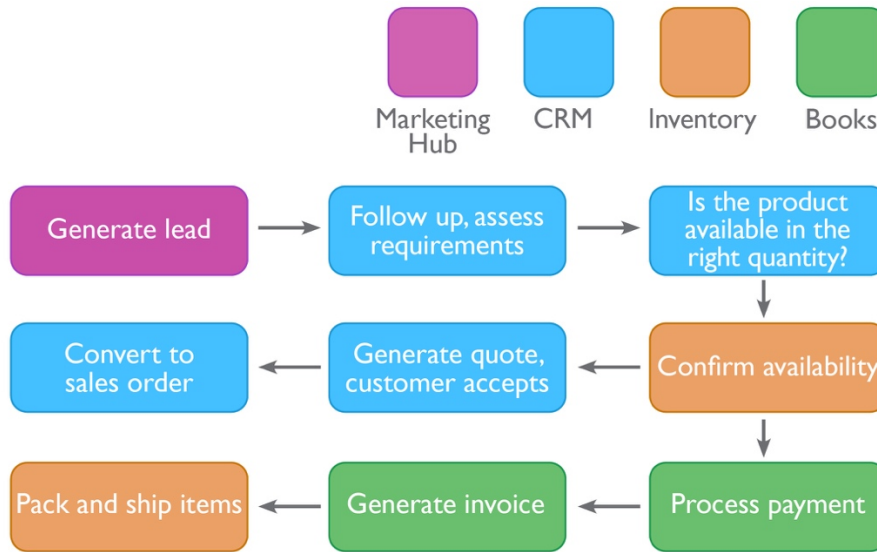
Marketing Hub

CRM

Inventory

Books

Generate lead

Follow up, assess requirements

Is the product available in the right quantity?

Confirm availability

Generate quote, customer accepts

Convert to sales order

Process payment

Generate invoice

Pack and ship items